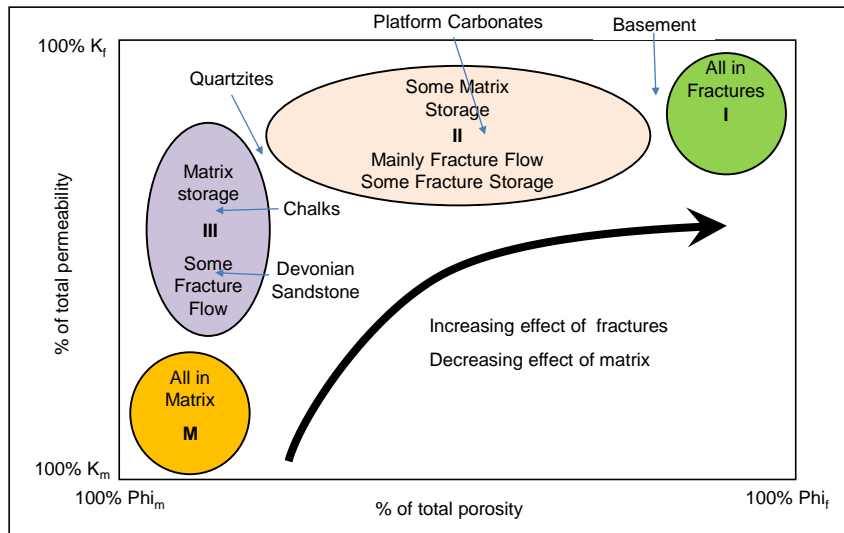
Platform Carbonates

Basement

100% $K_f$

Quartzites

Some Matrix Storage
II
Mainly Fracture Flow
Some Fracture Storage

All in Fractures
I

Matrix storage
III
Some Fracture Flow

Chalks

Devonian Sandstone

% of total permeability

Increasing effect of fractures

Decreasing effect of matrix

All in Matrix
M

100% $K_m$

100% $Phi_m$

% of total porosity

100% $Phi_f$